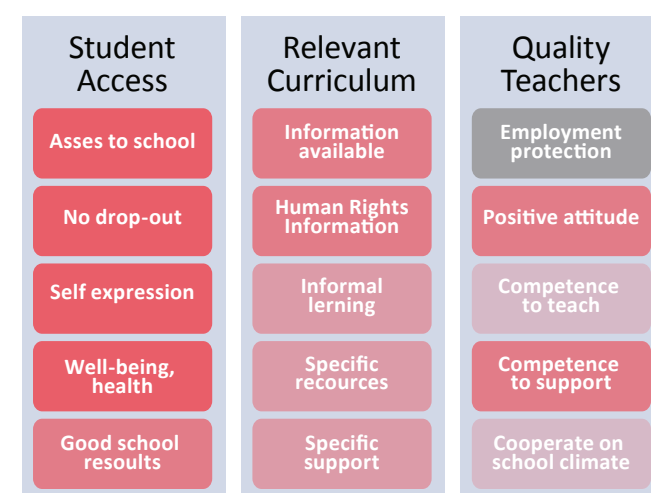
Student Access

Asses to school

No drop-out

Self expression

Well-being, health

Good school resoults

Relevant Curriculum

Information available

Human Rights Information

Informal lerning

Specific recources

Specific support

Quality Teachers

Employment protection

Positive attitude

Competence to teach

Competence to support

Cooperate on school climate